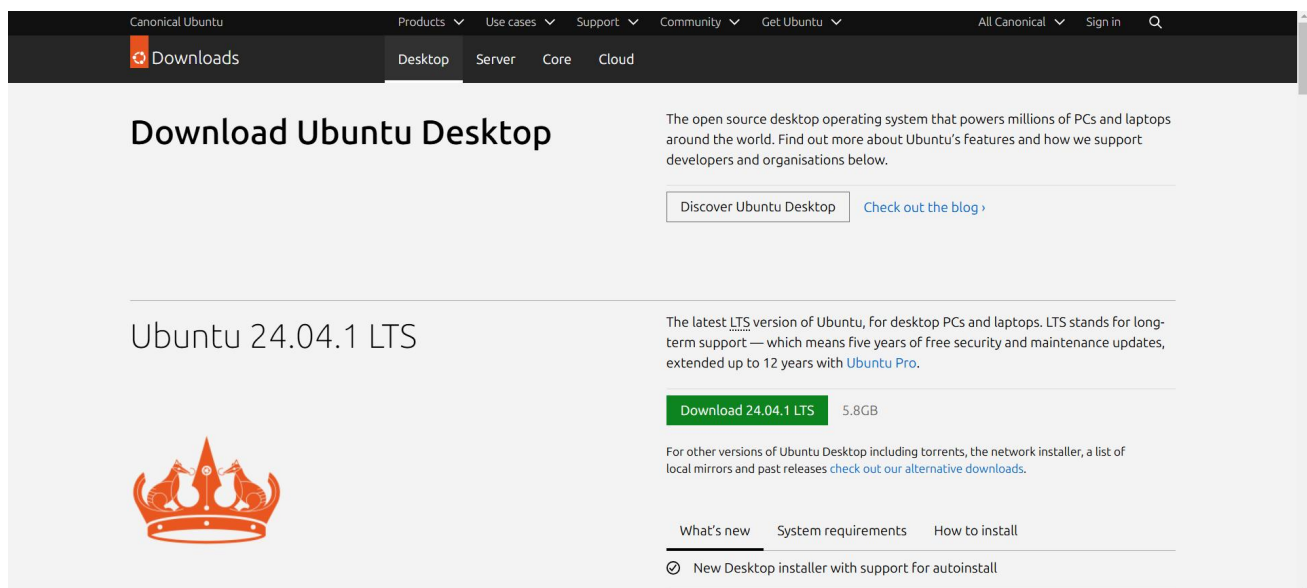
Canonical Ubuntu Products Use cases Support Community Get Ubuntu All Canonical Sign in

Downloads Desktop Server Core Cloud

Download Ubuntu Desktop

The open source desktop operating system that powers millions of PCs and laptops around the world. Find out more about Ubuntu's features and how we support developers and organisations below.

Discover Ubuntu Desktop Check out the blog ›

Ubuntu 24.04.1 LTS

The latest LTS version of Ubuntu, for desktop PCs and laptops. LTS stands for long-term support — which means five years of free security and maintenance updates, extended up to 12 years with Ubuntu Pro.

Download 24.04.1 LTS 5.8GB

For other versions of Ubuntu Desktop including torrents, the network installer, a list of local mirrors and past releases check out our alternative downloads.

What's new System requirements How to install

New Desktop installer with support for autoinstall